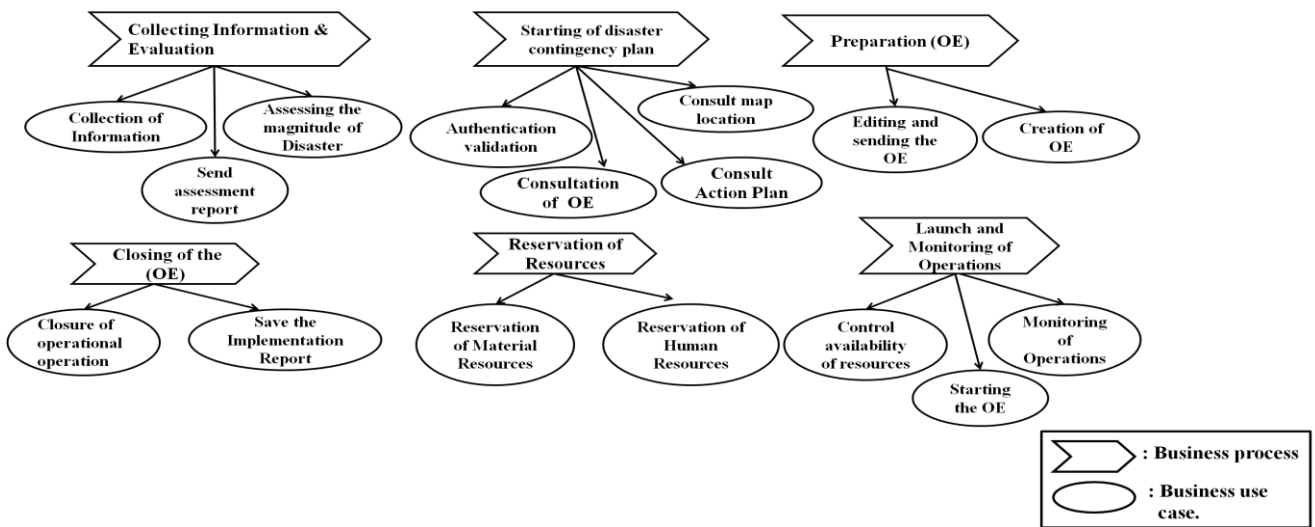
Collecting Information & Evaluation

Collection of Information

Send assessment report

Assessing the magnitude of Disaster

Starting of disaster contingency plan

Authentication validation

Consultation of OE

Consult Action Plan

Consult map location

Preparation (OE)

Editing and sending the OE

Creation of OE

Closing of the (OE)

Closure of operational operation

Save the Implementation Report

Reservation of Resources

Reservation of Material Resources

Reservation of Human Resources

Launch and Monitoring of Operations

Control availability of resources

Starting the OE

Monitoring of Operations

: Business process

: Business use case.